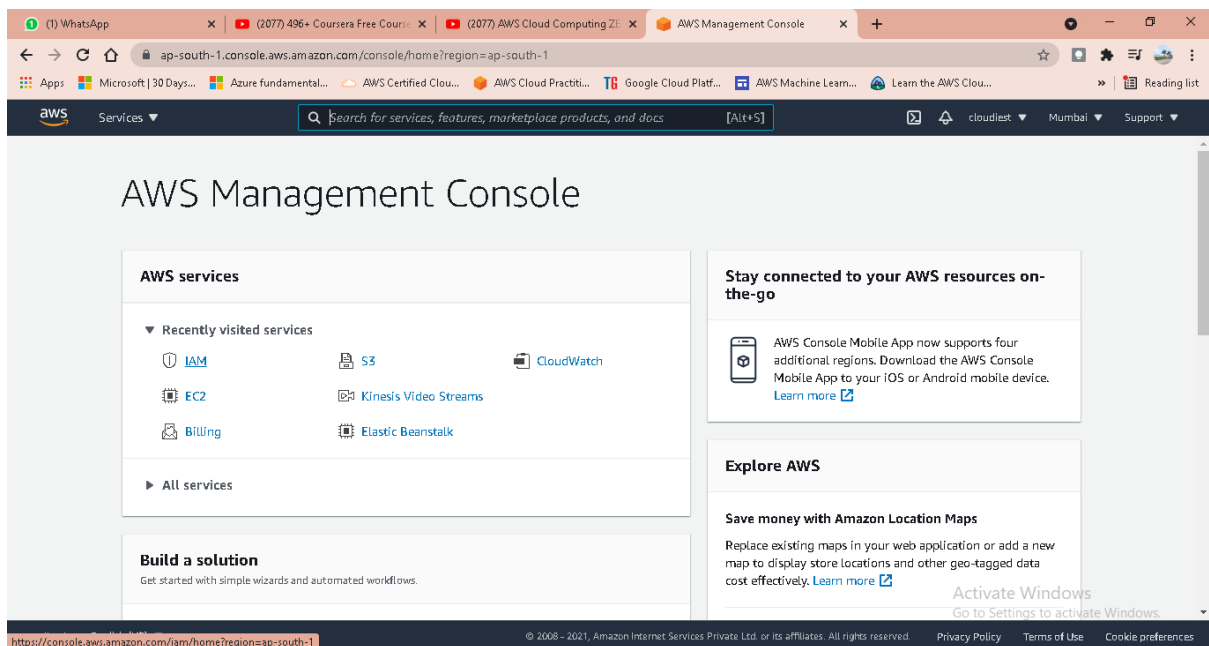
(1) WhatsApp
(2077) 496+ Coursera Free Course
(2077) AWS Cloud Computing ZE
AWS Management Console
ap-south-1.console.aws.amazon.com/console/home?region=ap-south-1
Apps  Microsoft | 30 Days...  Azure fundamental...  AWS Certified Clou...  AWS Cloud Practiti...  Google Cloud Platf...  AWS Machine Learn...  Learn the AWS Clou...  »  Reading list

aws  Services ▼  Search for services, features, marketplace products, and docs  [Alt+S]  cloudiest ▼  Mumbai ▼  Support ▼

AWS Management Console

AWS services

▼ Recently visited services

IAM
S3
CloudWatch
EC2
Kinesis Video Streams
Billing
Elastic Beanstalk

▶ All services

Build a solution

Get started with simple wizards and automated workflows.

Stay connected to your AWS resources on-the-go

AWS Console Mobile App now supports four additional regions. Download the AWS Console Mobile App to your iOS or Android mobile device. Learn more

Explore AWS

Save money with Amazon Location Maps

Replace existing maps in your web application or add a new map to display store locations and other geo-tagged data cost effectively. Learn more

Activate Windows
Go to Settings to activate Windows.

https://console.aws.amazon.com/iam/home?region=ap-south-1
© 2008 - 2021, Amazon Internet Services Private Ltd. or its affiliates. All rights reserved.  Privacy Policy  Terms of Use  Cookie preferences